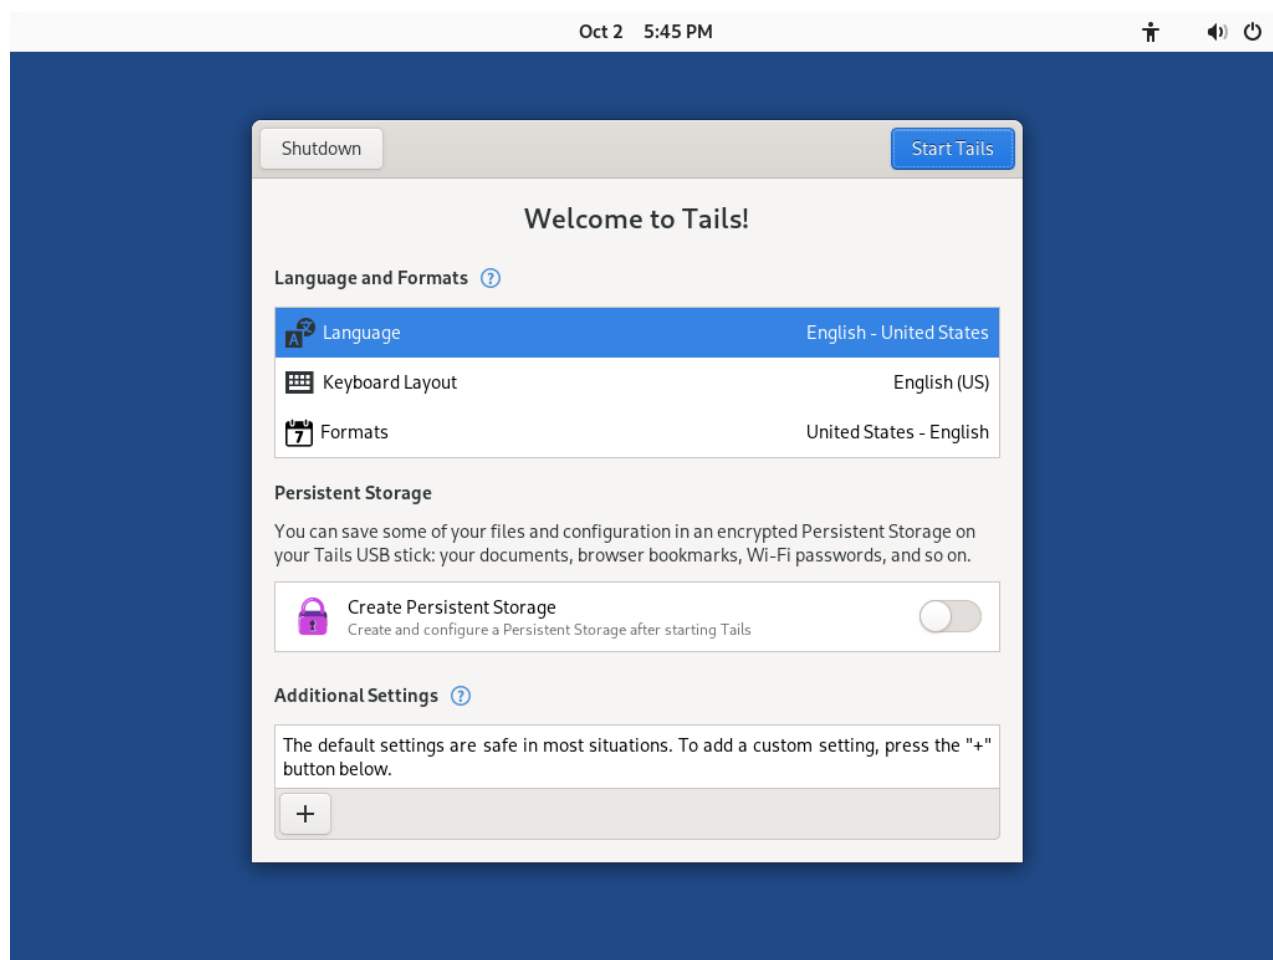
Oct 2 5:45 PM

Shutdown

Start Tails

Welcome to Tails!

Language and Formats ?

Language English - United States

Keyboard Layout English (US)

7 Formats United States - English

Persistent Storage

You can save some of your files and configuration in an encrypted Persistent Storage on your Tails USB stick: your documents, browser bookmarks, Wi-Fi passwords, and so on.

Create Persistent Storage
Create and configure a Persistent Storage after starting Tails

Additional Settings ?

The default settings are safe in most situations. To add a custom setting, press the "+" button below.

+